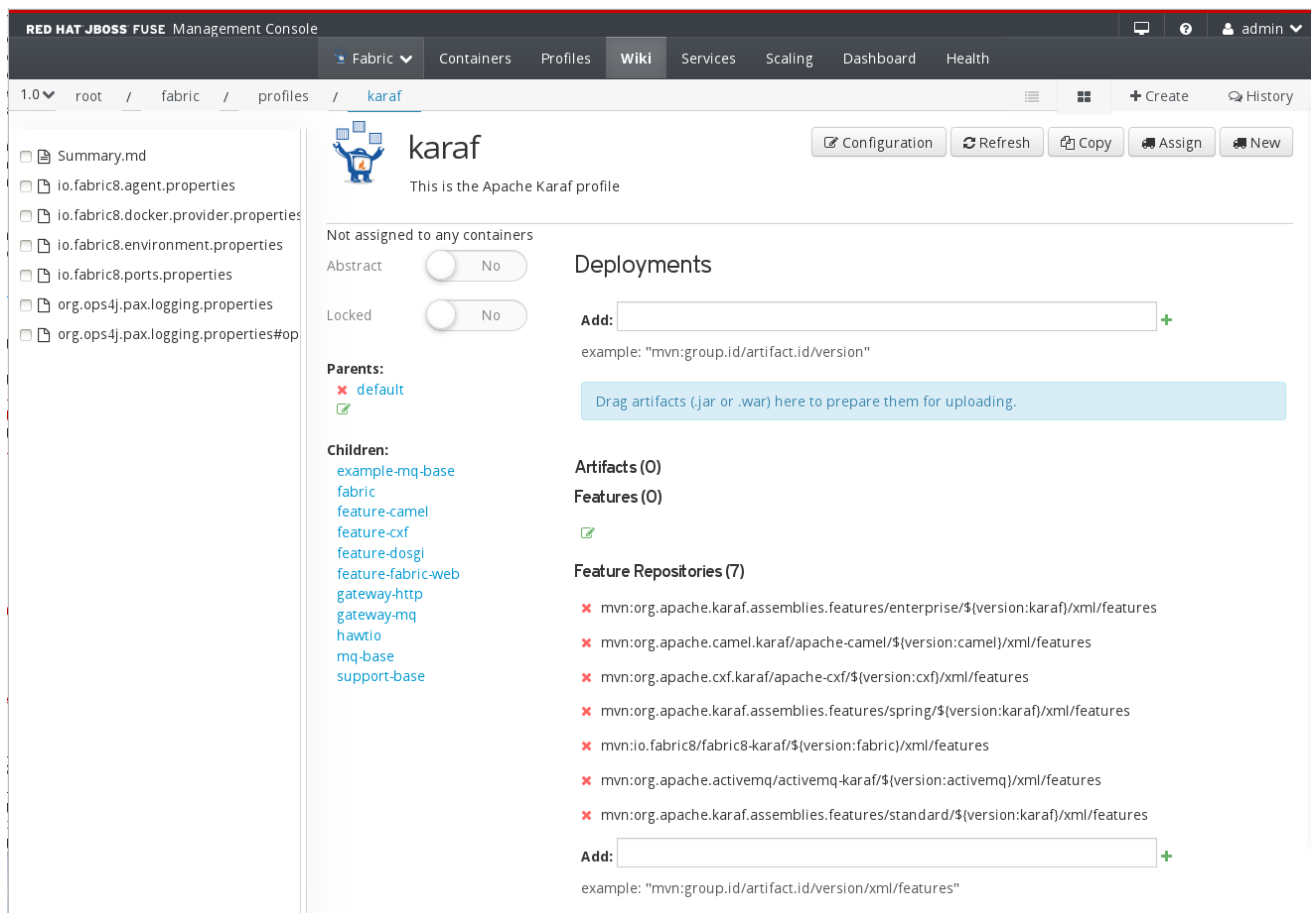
RED HAT JBOSS FUSE Management Console

admin

Fabric Containers Profiles Wiki Services Scaling Dashboard Health

1.0 root / fabric / profiles / karaf

Create History

Summary.md
io.fabric8.agent.properties
io.fabric8.docker.provider.properties
io.fabric8.environment.properties
io.fabric8.ports.properties
org.ops4j.pax.logging.properties
org.ops4j.pax.logging.properties#op

karaf

This is the Apache Karaf profile

Configuration Refresh Copy Assign New

Not assigned to any containers

Abstract No

Locked No

Parents:
default

Children:
example-mq-base
fabric
feature-camel
feature-cxf
feature-dosgi
feature-fabric-web
gateway-http
gateway-mq
hawtio
mq-base
support-base

Deployments

Add:

example: "mvn:group.id/artifact.id/version"

Drag artifacts (.jar or .war) here to prepare them for uploading.

Artifacts (0)

Features (0)

Feature Repositories (7)

mvn:org.apache.karaf.assemblies.features/enterprise/${version:karaf}/xml/features

mvn:org.apache.camel.karaf/apache-camel/${version:camel}/xml/features

mvn:org.apache.cxf.karaf/apache-cxf/${version:cxf}/xml/features

mvn:org.apache.karaf.assemblies.features/spring/${version:karaf}/xml/features

mvn:io.fabric8/fabric8-karaf/${version:fabric}/xml/features

mvn:org.apache.activemq/activemq-karaf/${version:activemq}/xml/features

mvn:org.apache.karaf.assemblies.features/standard/${version:karaf}/xml/features

Add:

example: "mvn:group.id/artifact.id/version/xml/features"